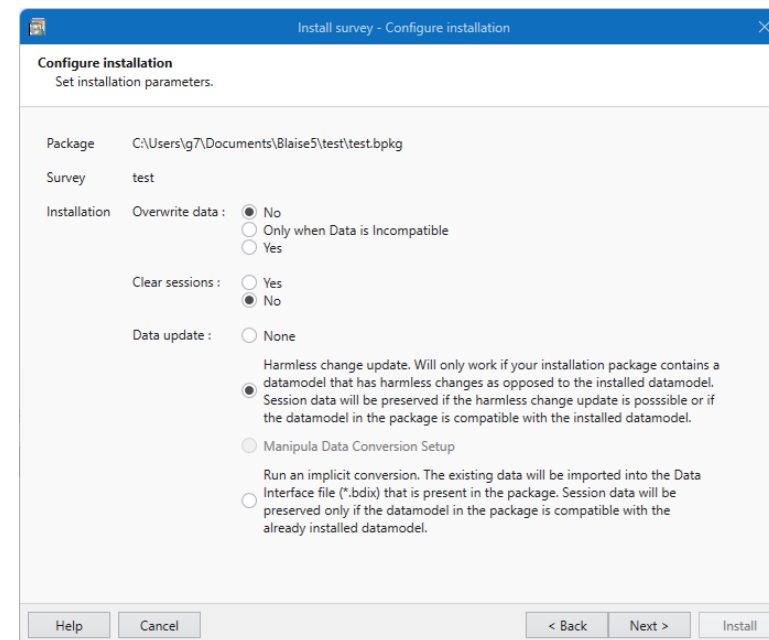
Install survey - Configure installation

Configure installation
Set installation parameters.

Package C:\Users\g7\Documents\Blaise5\test\test.bpkg

Survey test

Installation Overwrite data : No
Only when Data is Incompatible
Yes

Clear sessions : Yes
No

Data update : None

Harmless change update. Will only work if your installation package contains a datamodel that has harmless changes as opposed to the installed datamodel. Session data will be preserved if the harmless change update is posssible or if the datamodel in the package is compatible with the installed datamodel.

Manipula Data Conversion Setup

Run an implicit conversion. The existing data will be imported into the Data Interface file (*.bdix) that is present in the package. Session data will be preserved only if the datamodel in the package is compatible with the already installed datamodel.

Help Cancel < Back Next > Install